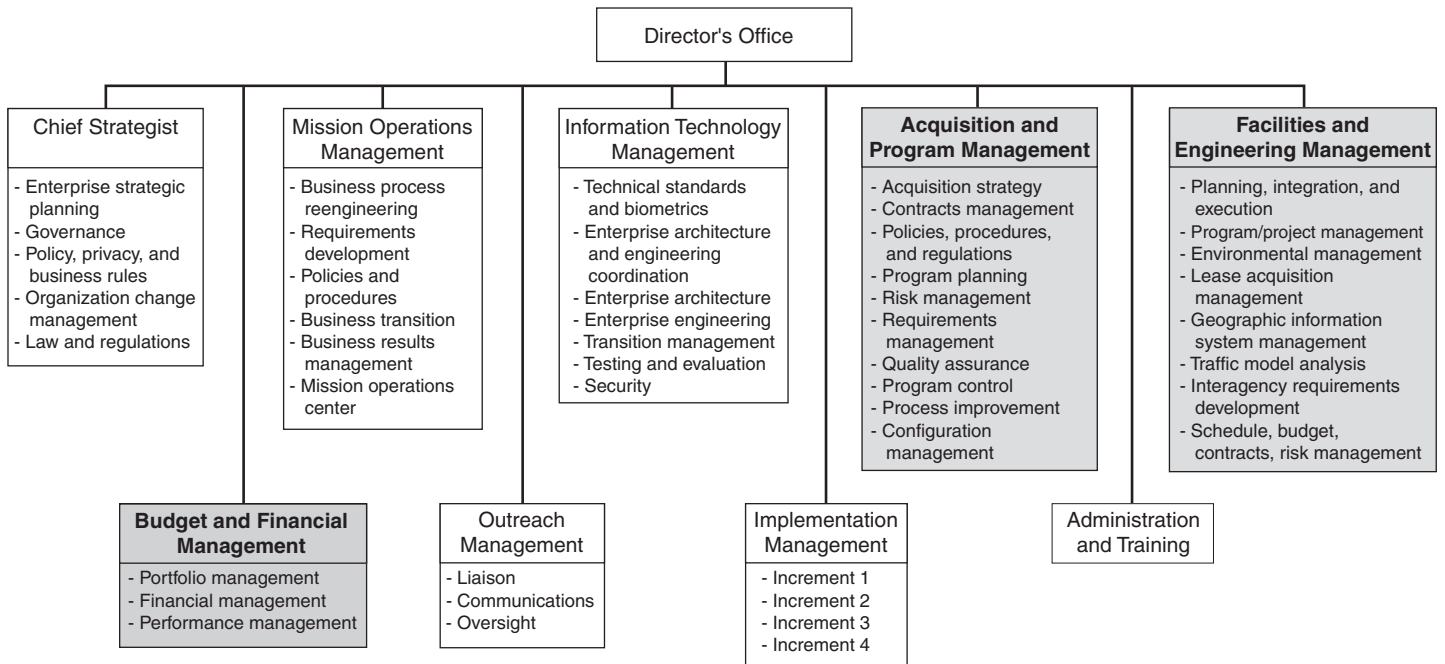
Director's Office

Chief Strategist

- Enterprise strategic planning
- Governance
- Policy, privacy, and business rules
- Organization change management
- Law and regulations

Mission Operations Management

- Business process reengineering
- Requirements development
- Policies and procedures
- Business transition
- Business results management
- Mission operations center

Information Technology Management

- Technical standards and biometrics
- Enterprise architecture and engineering coordination
- Enterprise architecture
- Enterprise engineering
- Transition management
- Testing and evaluation
- Security

Acquisition and Program Management

- Acquisition strategy
- Contracts management
- Policies, procedures, and regulations
- Program planning
- Risk management
- Requirements management
- Quality assurance
- Program control
- Process improvement
- Configuration management

Facilities and Engineering Management

- Planning, integration, and execution
- Program/project management
- Environmental management
- Lease acquisition management
- Geographic information system management
- Traffic model analysis
- Interagency requirements development
- Schedule, budget, contracts, risk management

Budget and Financial Management

- Portfolio management
- Financial management
- Performance management

Outreach Management

- Liaison
- Communications
- Oversight

Implementation Management

- Increment 1
- Increment 2
- Increment 3
- Increment 4

Administration and Training